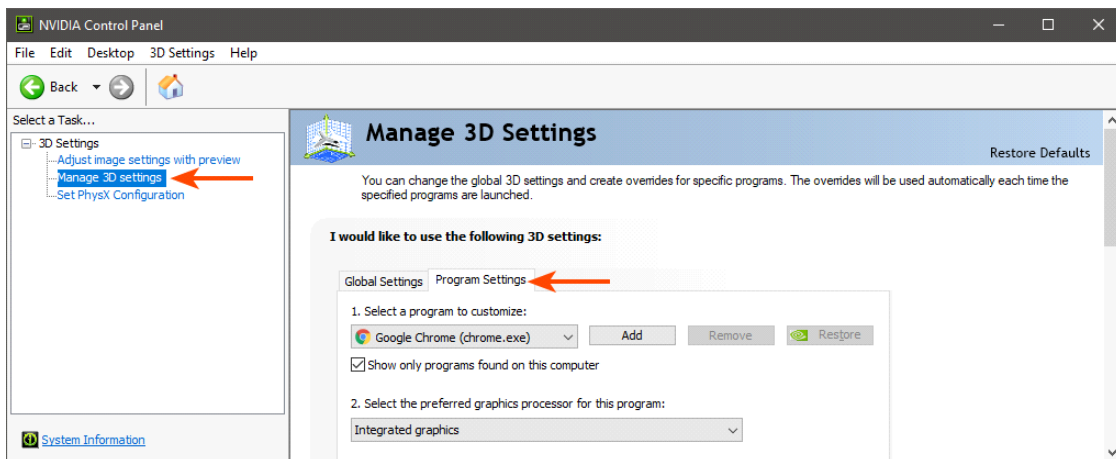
NVIDIA Control Panel

File Edit Desktop 3D Settings Help

Back

Select a Task...

3D Settings
Adjust image settings with preview
Manage 3D settings
Set PhysX Configuration

System Information

Manage 3D Settings

Restore Defaults

You can change the global 3D settings and create overrides for specific programs. The overrides will be used automatically each time the specified programs are launched.

I would like to use the following 3D settings:

Global Settings | Program Settings

1. Select a program to customize:

Google Chrome (chrome.exe)

Add | Remove | Restore

Show only programs found on this computer

2. Select the preferred graphics processor for this program:

Integrated graphics